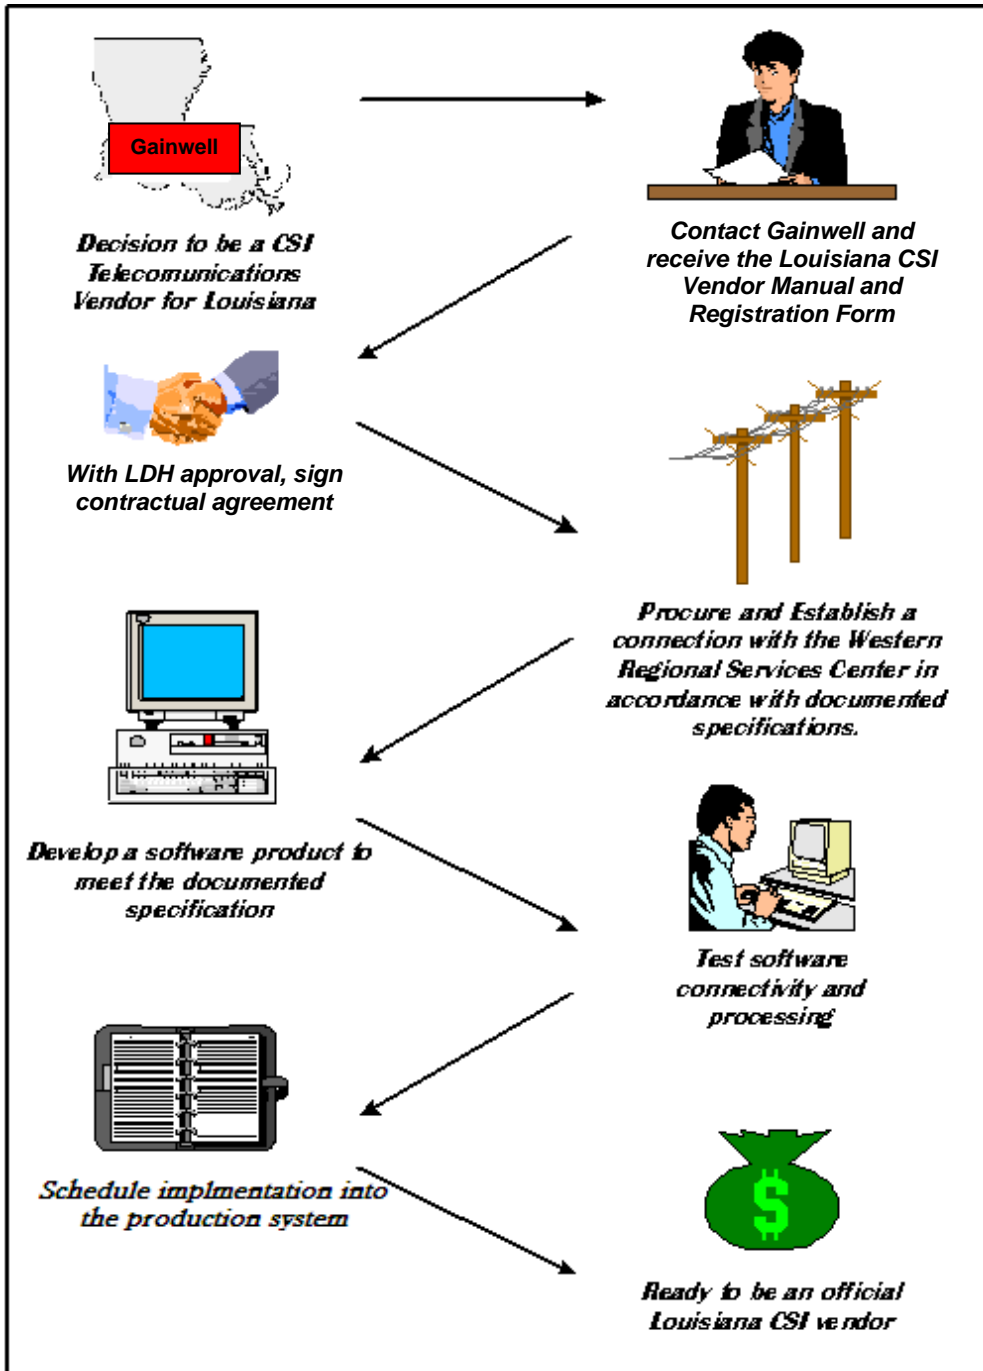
Gainwell

Decision to be a CSI Telecomunications Vendor for Louisiana

Contact Gainwell and receive the Louisiana CSI Vendor Manual and Registration Form

With LDH approval, sign contractual agreement

Procure and Establish a connection with the Western Regional Services Center in accordance with documented specifications.

Develop a software product to meet the documented specification

Test software connectivity and processing

Schedule implmentation into the production system

$

Ready to be an official Louisiana CSI vendor